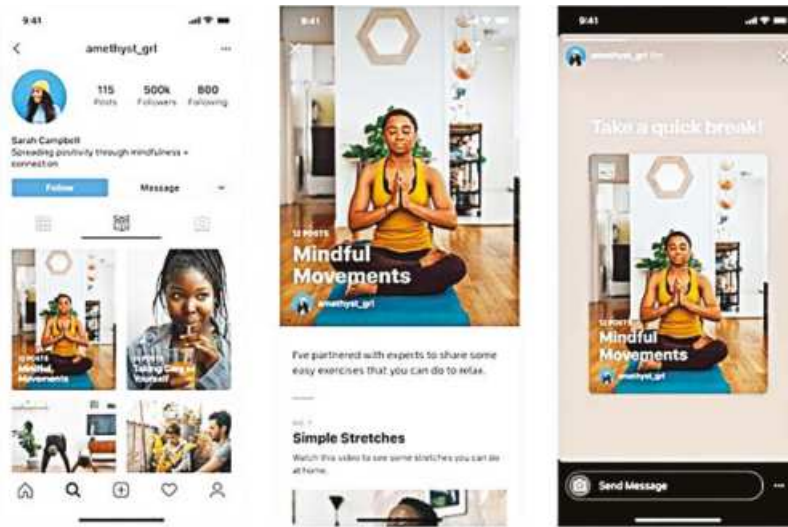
9:41

amethyst_grl

115 Posts
500k Followers
800 Following

Sarah Campbell
Spreading positivity through mindfulness + connection

Follow
Message

12 POSTS
Mindful Movements

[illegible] POSTS
Taking Care of Yourself

9:41

12 POSTS
Mindful Movements

amethyst_grl

I've partnered with experts to share some easy exercises that you can do to relax.

NO. 1
Simple Stretches

Watch this video to see some stretches you can do at home.

9:41

amethyst_grl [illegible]

Take a quick break!

12 POSTS
Mindful Movements

amethyst_grl

Send Message